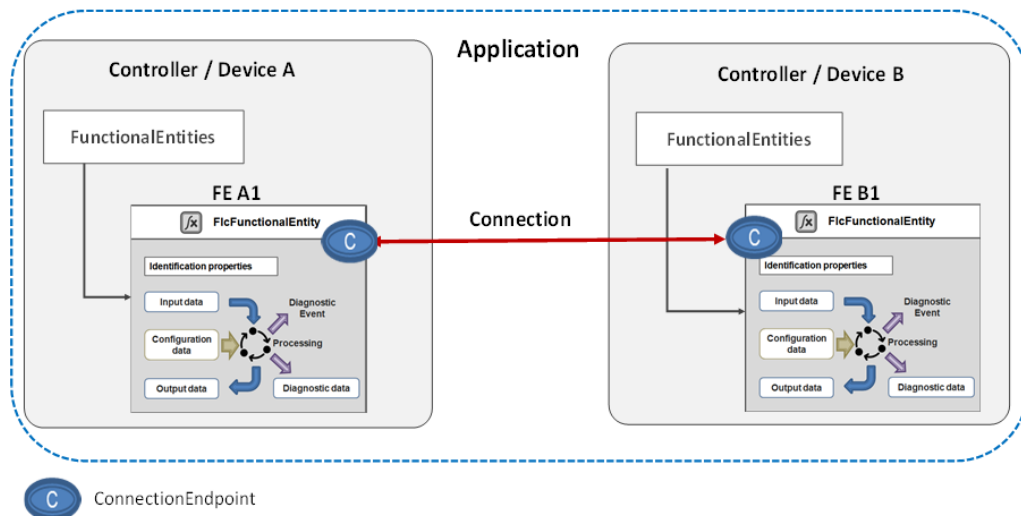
Application

Controller / Device A

FunctionalEntities

FE A1

$f_x$ FlcFunctionalEntity

C

Identification properties

Input data

Diagnostic Event

Configuration data

Processing

Output data

Diagnostic data

Connection

Controller / Device B

FunctionalEntities

FE B1

$f_x$ FlcFunctionalEntity

C

Identification properties

Input data

Diagnostic Event

Configuration data

Processing

Output data

Diagnostic data

C ConnectionEndpoint